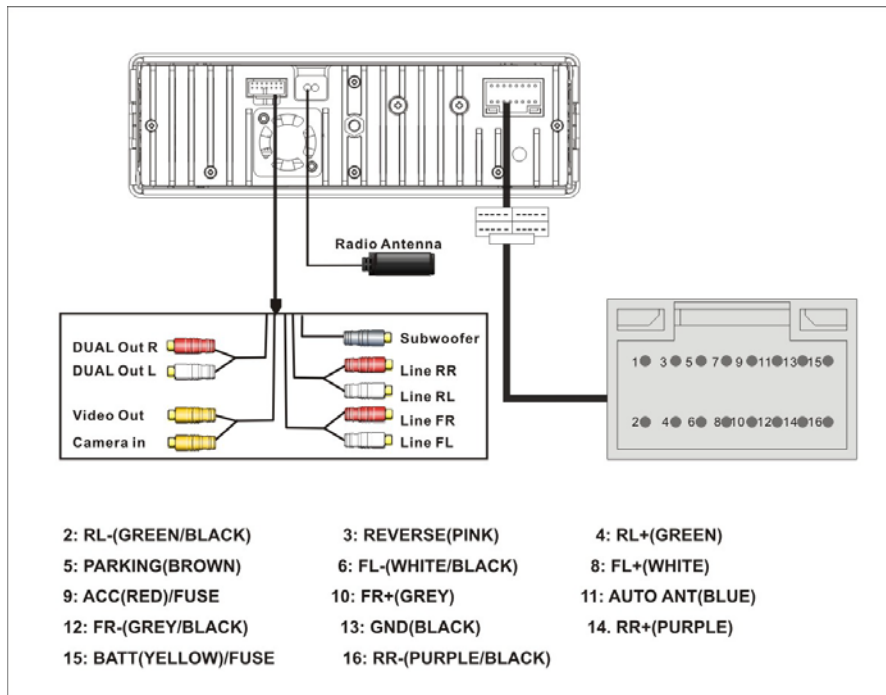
Radio Antenna

DUAL Out R
DUAL Out L
Video Out
Camera in

Subwoofer
Line RR
Line RL
Line FR
Line FL

1 3 5 7 9 11 13 15
2 4 6 8 10 12 14 16

2: RL-(GREEN/BLACK)
3: REVERSE(PINK)
4: RL+(GREEN)
5: PARKING(BROWN)
6: FL-(WHITE/BLACK)
8: FL+(WHITE)
9: ACC(RED)/FUSE
10: FR+(GREY)
11: AUTO ANT(BLUE)
12: FR-(GREY/BLACK)
13: GND(BLACK)
14. RR+(PURPLE)
15: BATT(YELLOW)/FUSE
16: RR-(PURPLE/BLACK)